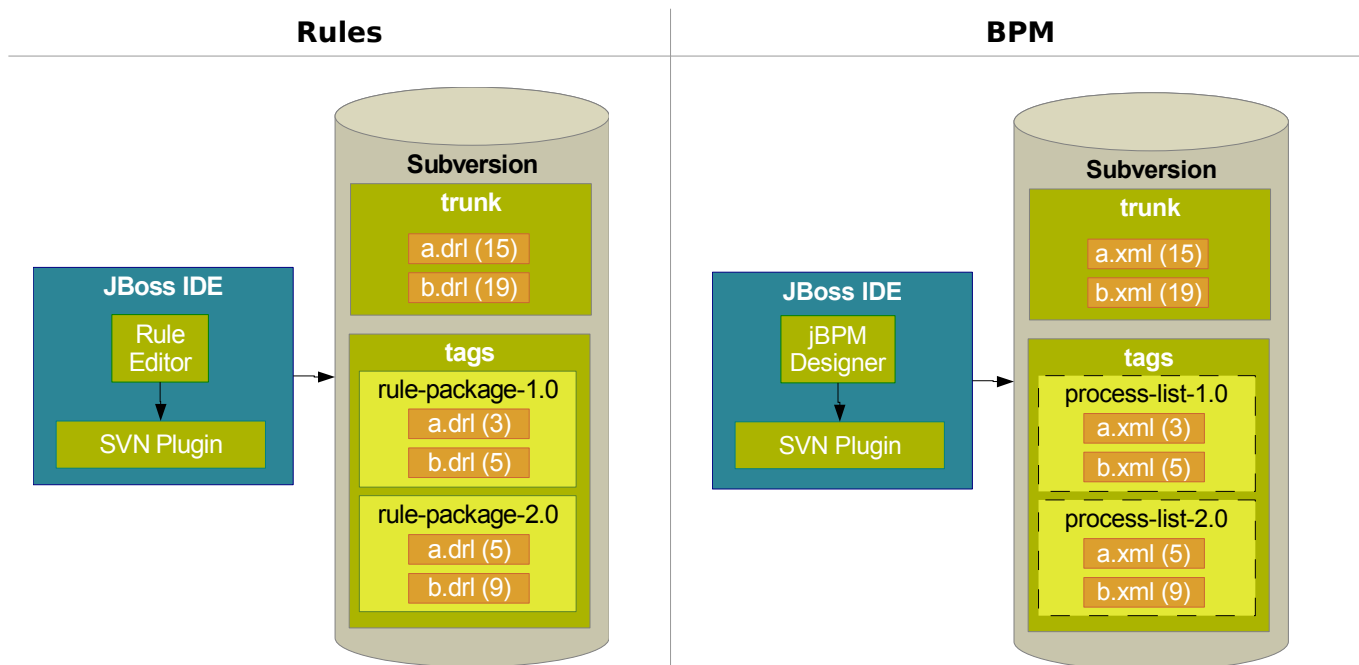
Rules

JBoss IDE

Rule Editor

SVN Plugin

Subversion

trunk

a.drl (15)

b.drl (19)

tags

rule-package-1.0

a.drl (3)

b.drl (5)

rule-package-2.0

a.drl (5)

b.drl (9)

BPM

JBoss IDE

jBPM Designer

SVN Plugin

Subversion

trunk

a.xml (15)

b.xml (19)

tags

process-list-1.0

a.xml (3)

b.xml (5)

process-list-2.0

a.xml (5)

b.xml (9)